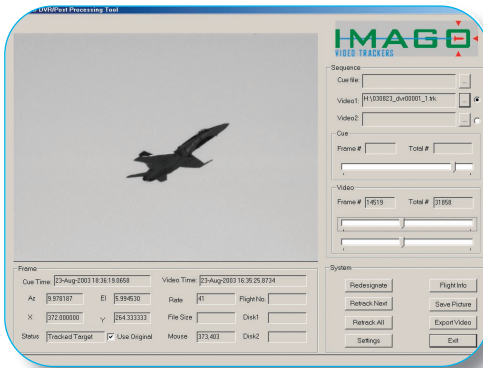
DVR/Post Processing Tool

IMAGO
VIDEO TRACKERS

Sequence
Cue file:
Video1: H:\030823_dvr00001_1.trk
Video2:

Cue
Frame #
Total #

Video
Frame # 14519
Total # 31858

Frame
Cue Time: 23-Aug-2003 18:36:19.8658
Video Time: 23-Aug-2003 16:35:25.8734
Az 9.978187
El 5.994530
Rate 41
Flight No.
X 372.000000
Y 264.333333
File Size
Disk1
Status Tracked Target
Use Original
Mouse 373,403
Disk2

System
Redesignate
Flight Info
Retrack Next
Save Picture
Retrack All
Export Video
Settings
Exit